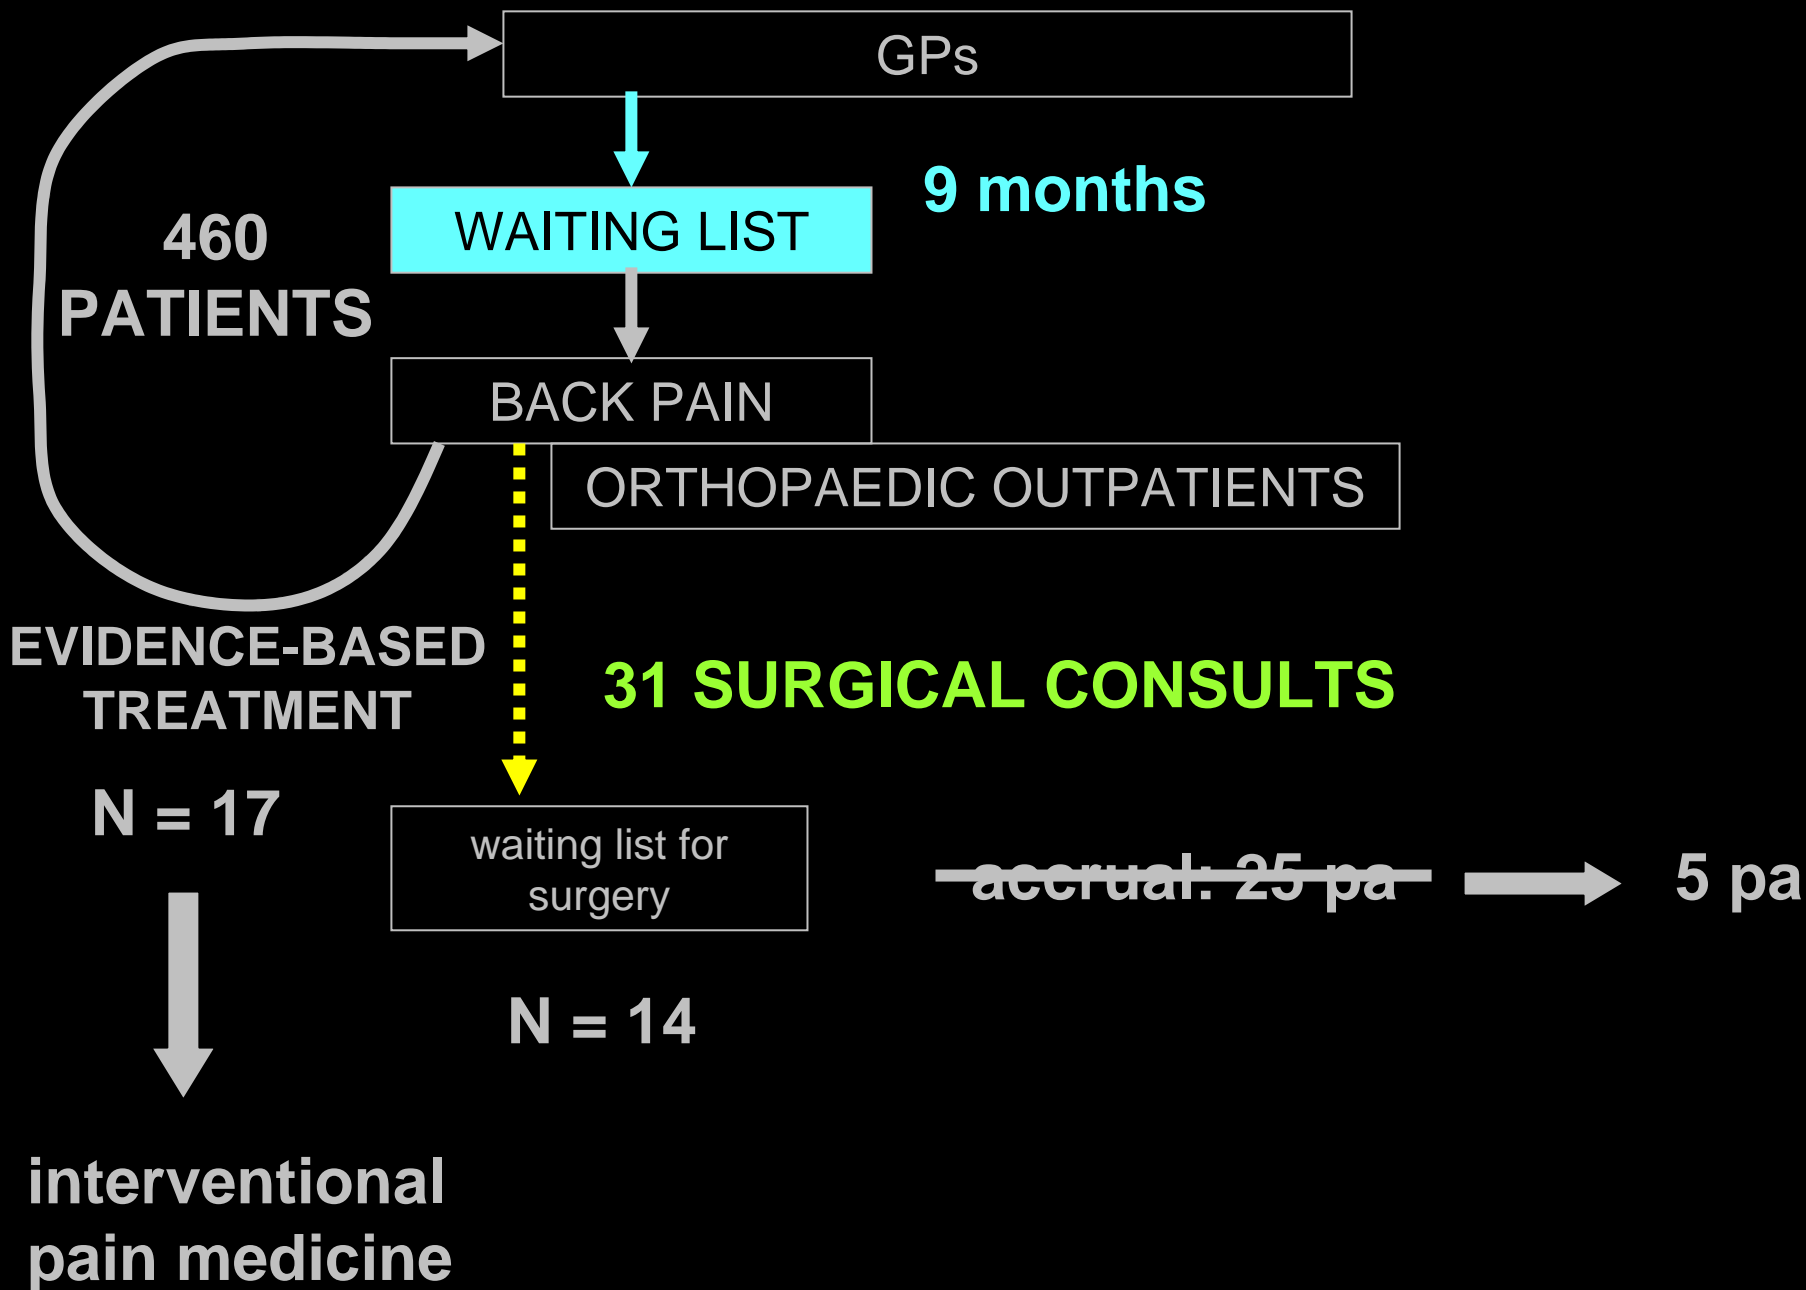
GPs

WAITING LIST

9 months

460 PATIENTS

BACK PAIN

ORTHOPAEDIC OUTPATIENTS

EVIDENCE-BASED TREATMENT

31 SURGICAL CONSULTS

N = 17

waiting list for surgery

~~accrual: 25 pa~~

5 pa

N = 14

interventional pain medicine